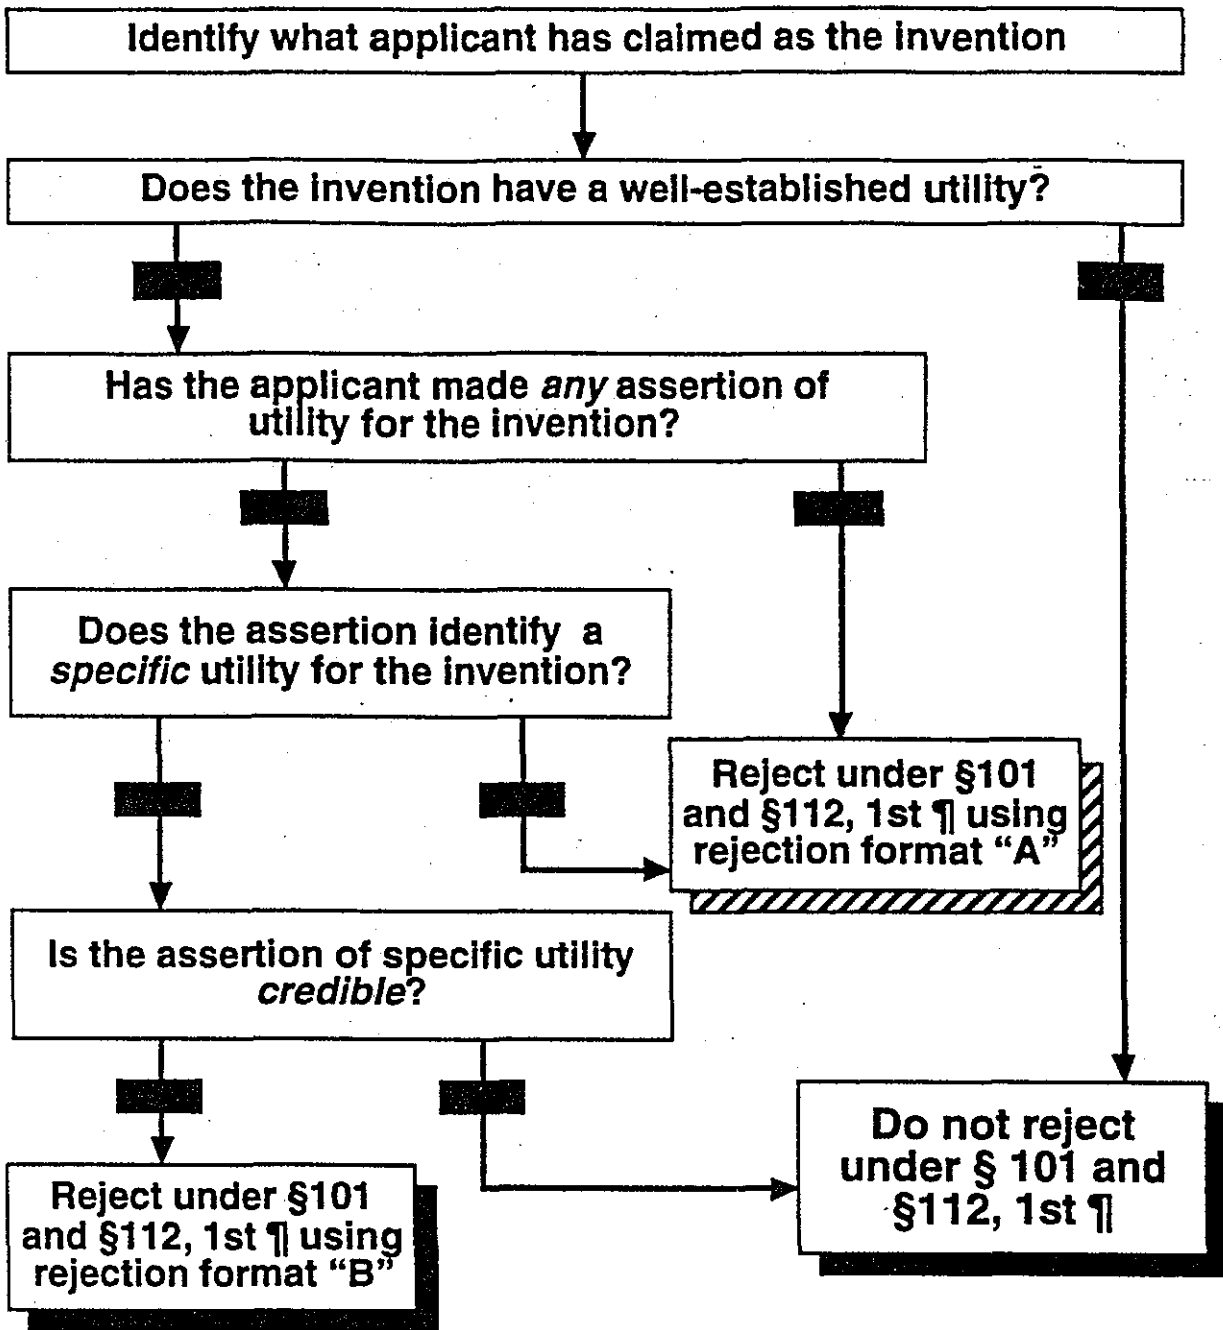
Identify what applicant has claimed as the invention

Does the invention have a well-established utility?

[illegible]

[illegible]

Has the applicant made *any* assertion of utility for the invention?

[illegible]

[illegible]

Does the assertion identify a *specific* utility for the invention?

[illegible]

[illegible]

Reject under §101 and §112, 1st ¶ using rejection format "A"

Is the assertion of specific utility *credible*?

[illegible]

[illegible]

Reject under §101 and §112, 1st ¶ using rejection format "B"

Do not reject under § 101 and §112, 1st ¶